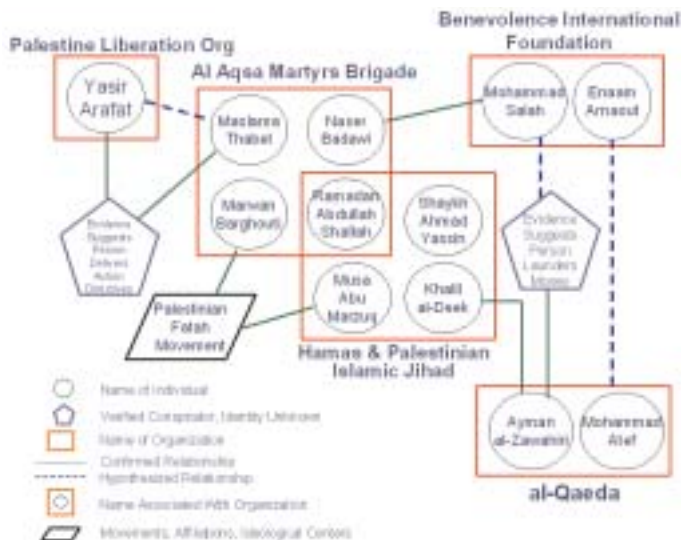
Benevolence International Foundation

Palestine Liberation Org

Al Aqsa Martyrs Brigade

Yasir Arafat

Maslama Thabet

Naser Badawi

Mohammad Salah

Enaam Arnaout

Marwan Barghouti

Ramadan Abdullah Shallah

Shaykh Ahmad Yassin

Evidence Suggests Person Delivers Action Directives

Evidence Suggests Person Launders Money

Palestinian Fatah Movement

Musa Abu Marzuq

Khalil al-Deek

Hamas & Palestinian Islamic Jihad

Name of Individual

Verified Conspirator, Identity Unknown

Name of Organization

Confirmed Relationship

Hypothesized Relationship

Name Associated With Organization

Movements, Affiliations, Ideological Centers

Ayman al-Zawahiri

Mohammad Atef

al-Qaeda